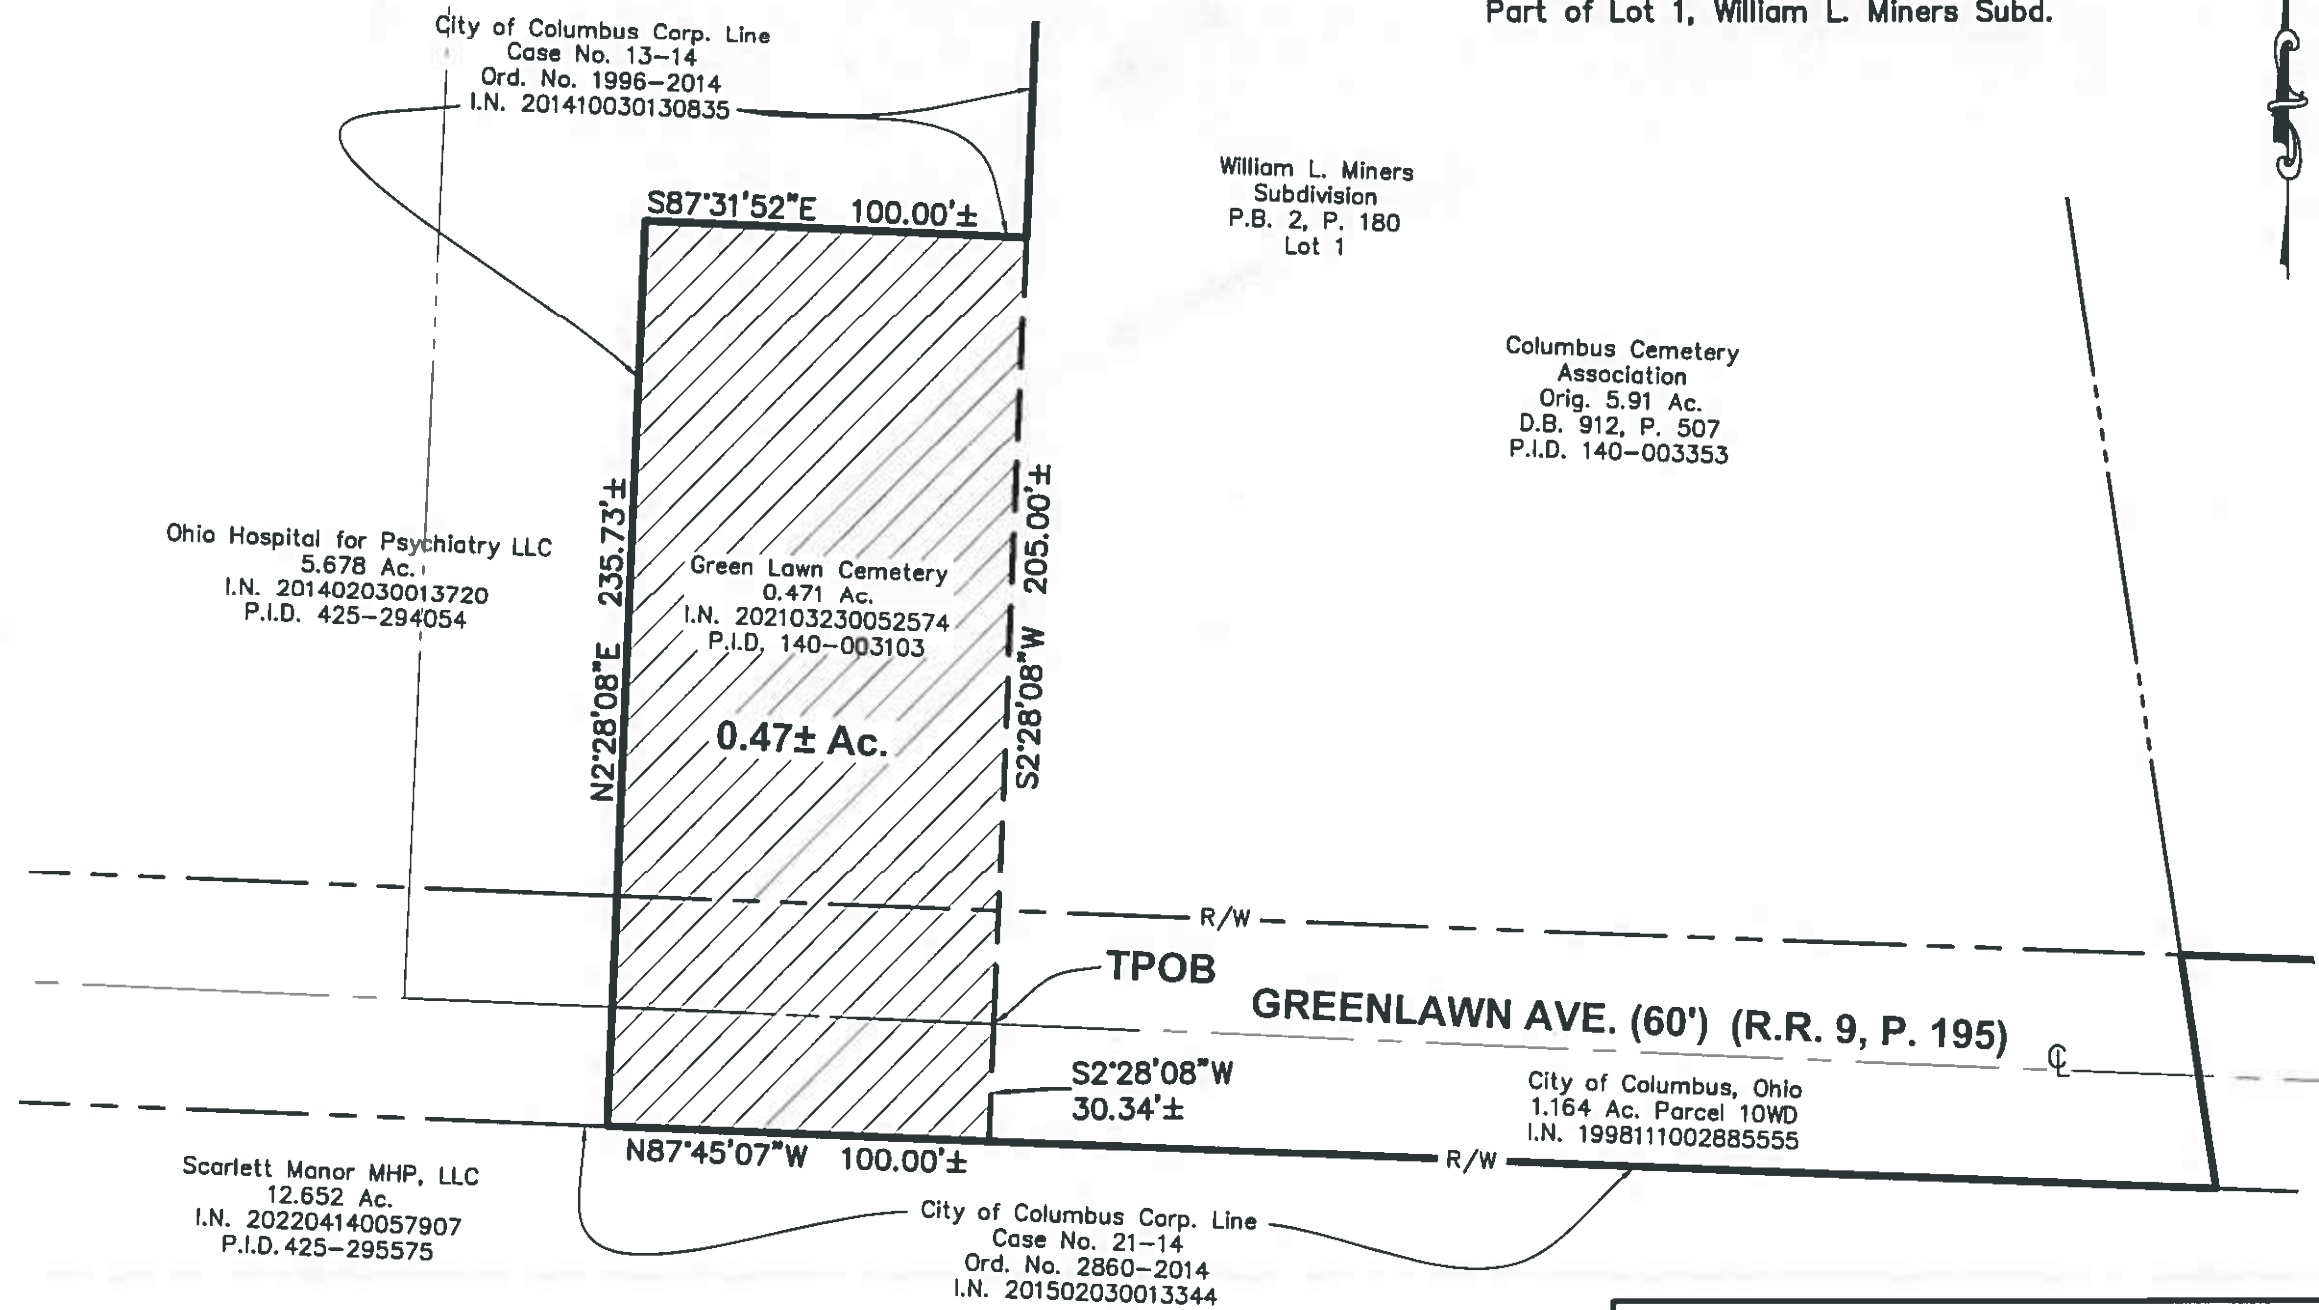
Part of Lot 1, William L. Miners Subd.

City of Columbus Corp. Line
Case No. 13-14
Ord. No. 1996-2014
I.N. 201410030130835

S87°31'52"E 100.00'±

William L. Miners
Subdivision
P.B. 2, P. 180
Lot 1

Columbus Cemetery
Association
Orig. 5.91 Ac.
D.B. 912, P. 507
P.I.D. 140-003353

Ohio Hospital for Psychiatry LLC
5.678 Ac.
I.N. 201402030013720
P.I.D. 425-294054

N2°28'08"E 235.73'±

Green Lawn Cemetery
0.471 Ac.
I.N. 202103230052574
P.I.D. 140-003103

0.47± Ac.

S2°28'08"W 205.00'±

R/W

TPOB

GREENLAWN AVE. (60') (R.R. 9, P. 195)

℄

S2°28'08"W
30.34'±

City of Columbus, Ohio
1.164 Ac. Parcel 10WD
I.N. 199811002885555

N87°45'07"W 100.00'±

R/W

Scarlett Manor MHP, LLC
12.652 Ac.
I.N. 202204140057907
P.I.D. 425-295575

City of Columbus Corp. Line
Case No. 21-14
Ord. No. 2860-2014
I.N. 201502030013344